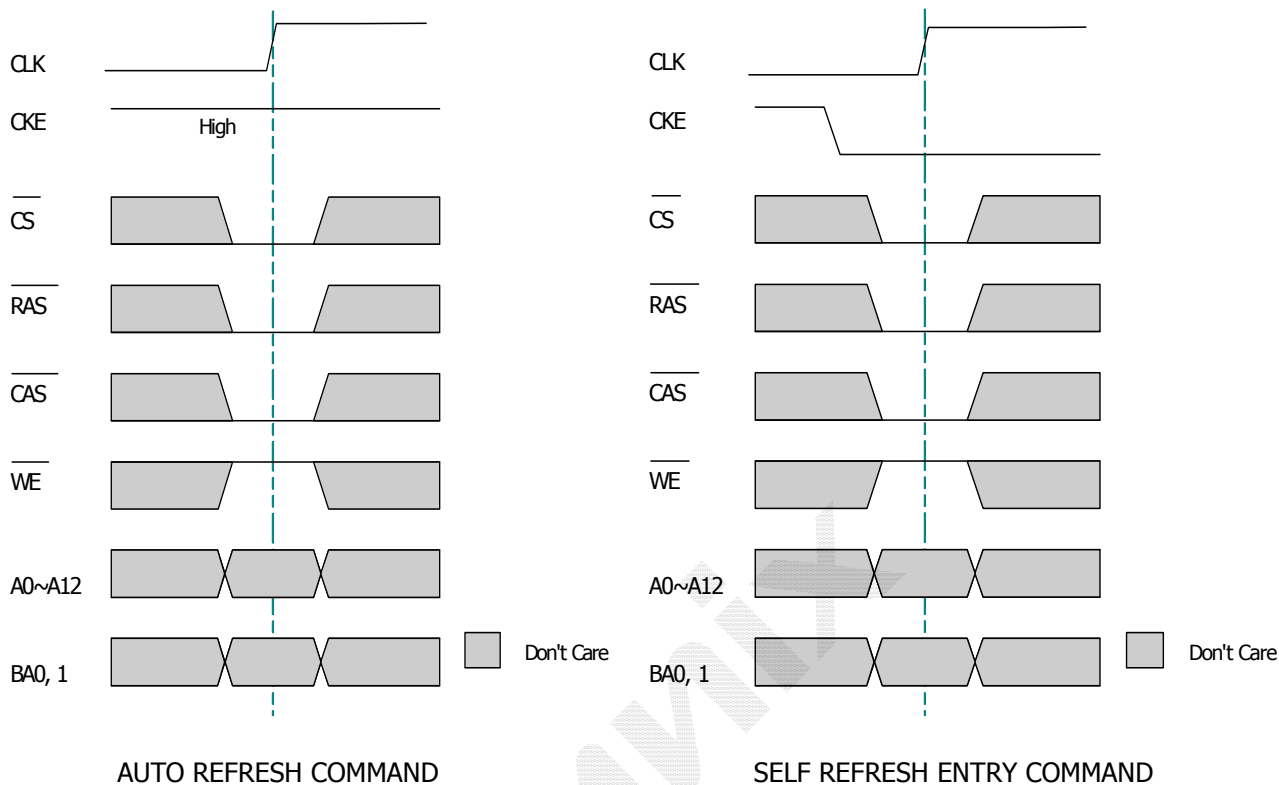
CLK
CKE
High
$\overline{CS}$
$\overline{RAS}$
$\overline{CAS}$
$\overline{WE}$
A0~A12
BA0, 1
Don't Care

AUTO REFRESH COMMAND

CLK
CKE
$\overline{CS}$
$\overline{RAS}$
$\overline{CAS}$
$\overline{WE}$
A0~A12
BA0, 1
Don't Care

SELF REFRESH ENTRY COMMAND